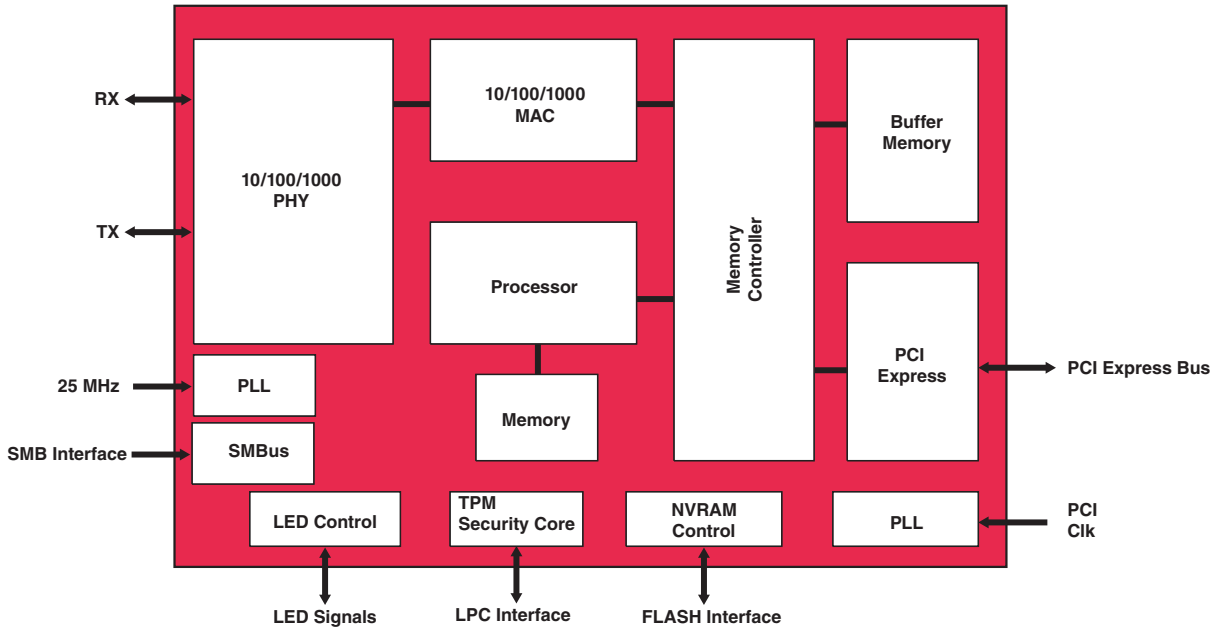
RX

TX

10/100/1000
PHY

10/100/1000
MAC

Processor

Memory

Memory Controller

Buffer Memory

PCI Express

PCI Express Bus

25 MHz

PLL

SMB Interface

SMBus

LED Control

TPM
Security Core

NVRAM
Control

PLL

PCI
Clk

LED Signals

LPC Interface

FLASH Interface